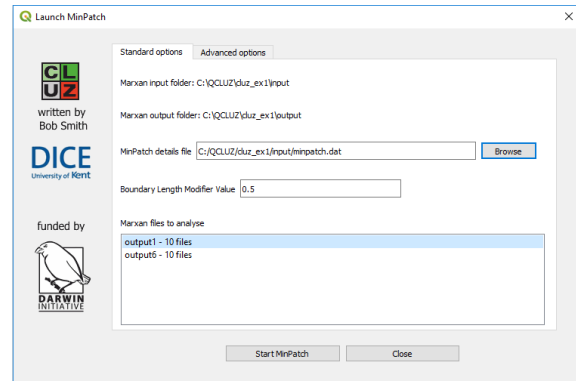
Launch MinPatch

C L
U Z

written by
Bob Smith

DICE
University of Kent

funded by

DARWIN
INITIATIVE

Standard options | Advanced options

Marxan input folder: C:\QCLUZ\cluz_ex1\input

Marxan output folder: C:\QCLUZ\cluz_ex1\output

MinPatch details file C:/QCLUZ/cluz_ex1/input/minpatch.dat Browse

Boundary Length Modifier Value 0.5

Marxan files to analyse

output1 - 10 files
output6 - 10 files

Start MinPatch Close